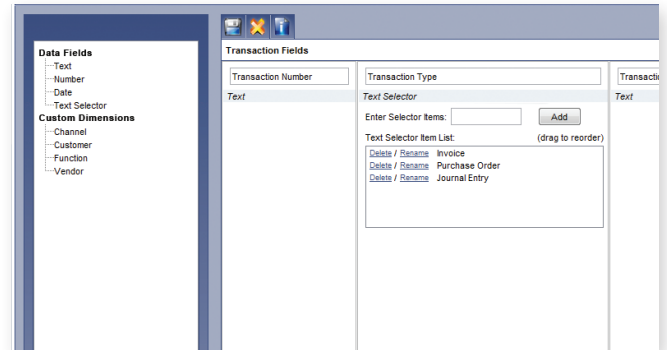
Data Fields
Text
Number
Date
Text Selector
Custom Dimensions
Channel
Customer
Function
Vendor

Transaction Fields

Transaction Number
Text

Transaction Type
Text Selector
Enter Selector Items:
Add
Text Selector Item List:
(drag to reorder)
Delete / Rename Invoice
Delete / Rename Purchase Order
Delete / Rename Journal Entry

Transacti
Text